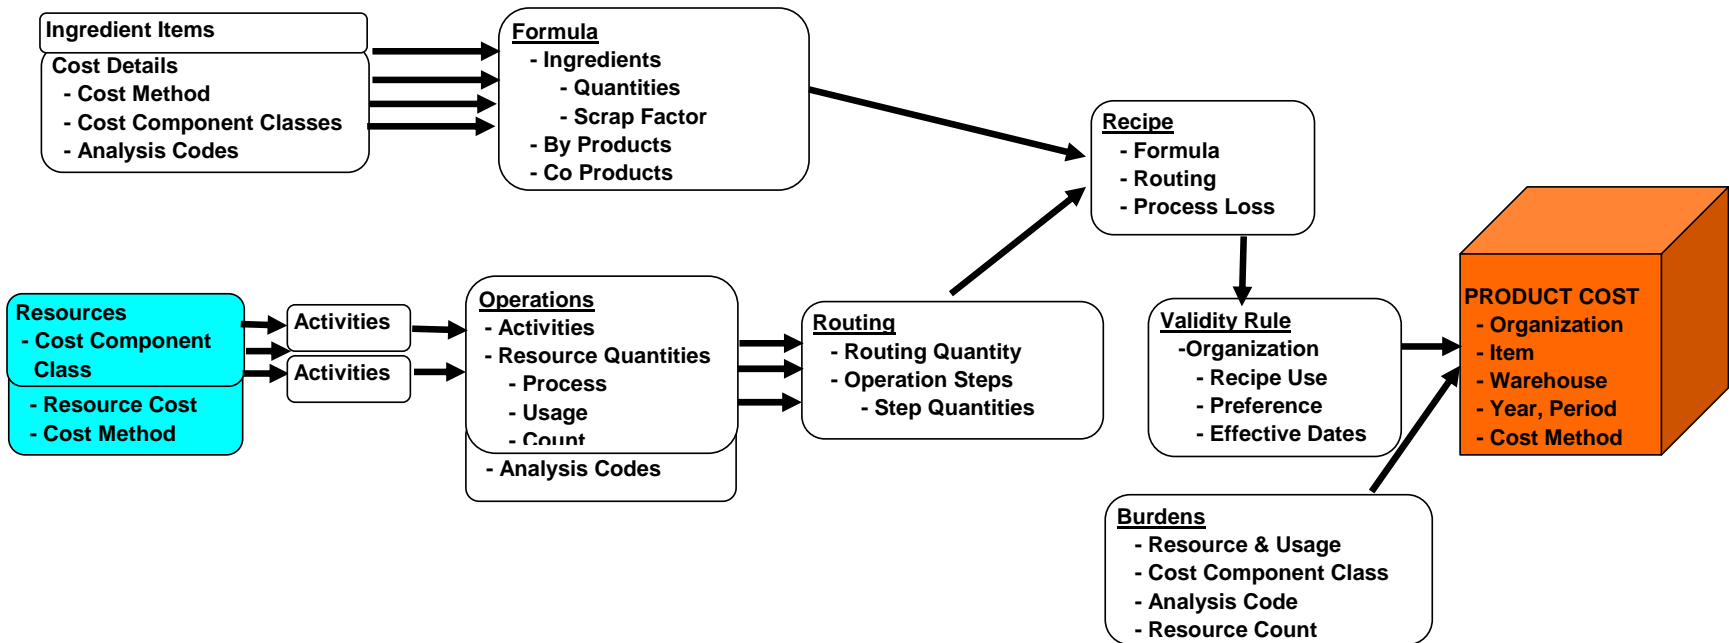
Ingredient Items

Cost Details
- Cost Method
- Cost Component Classes
- Analysis Codes

Formula
- Ingredients
- Quantities
- Scrap Factor
- By Products
- Co Products

Recipe
- Formula
- Routing
- Process Loss

Resources
- Cost Component Class
- Resource Cost
- Cost Method

Activities

Activities

Operations
- Activities
- Resource Quantities
- Process
- Usage
- Count
- Analysis Codes

Routing
- Routing Quantity
- Operation Steps
- Step Quantities

Validity Rule
-Organization
- Recipe Use
- Preference
- Effective Dates

PRODUCT COST
- Organization
- Item
- Warehouse
- Year, Period
- Cost Method

Burdens
- Resource & Usage
- Cost Component Class
- Analysis Code
- Resource Count